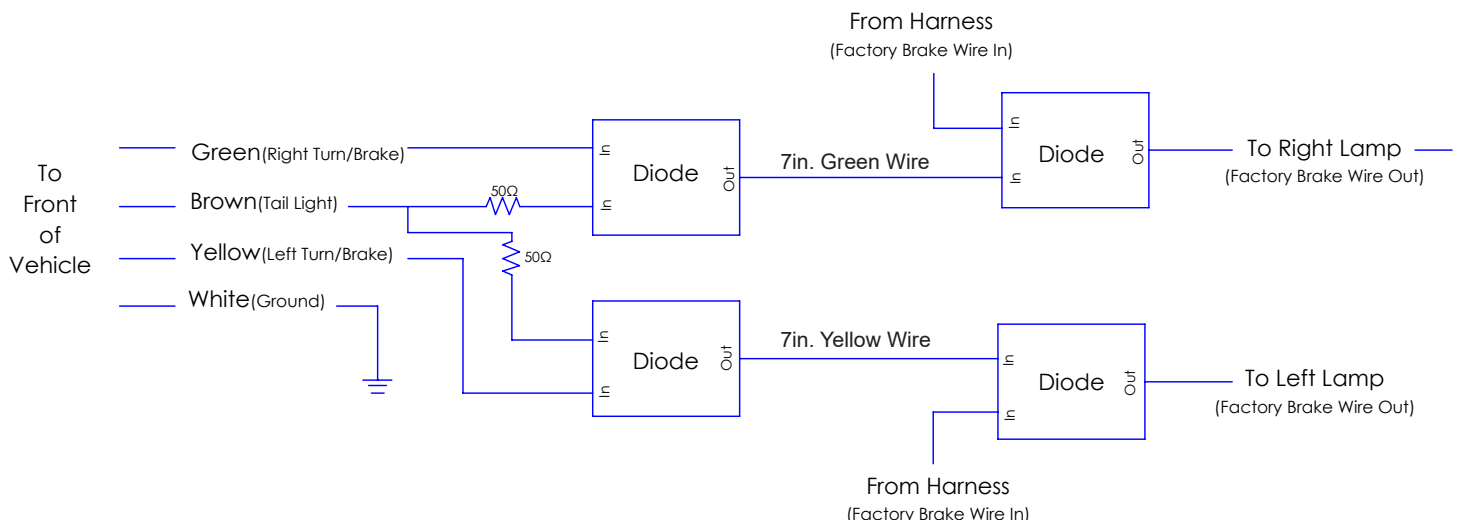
From Harness
(Factory Brake Wire In)

To Front of Vehicle

Green(Right Turn/Brake)
Brown(Tail Light)
Yellow(Left Turn/Brake)
White(Ground)

50Ω
50Ω

In
In
Diode
Out

7in. Green Wire

In
In
Diode
Out

To Right Lamp
(Factory Brake Wire Out)

In
In
Diode
Out

7in. Yellow Wire

In
In
Diode
Out

To Left Lamp
(Factory Brake Wire Out)

From Harness
(Factory Brake Wire In)